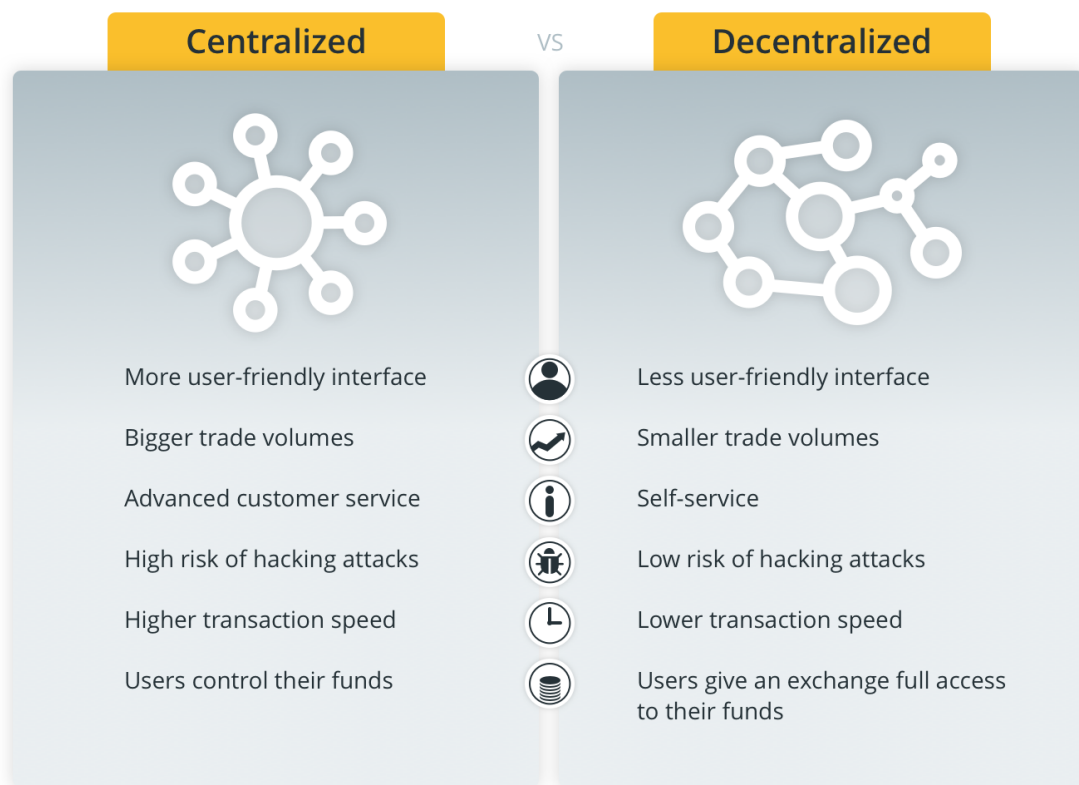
Centralized

VS

Decentralized

More user-friendly interface

Bigger trade volumes

Advanced customer service

High risk of hacking attacks

Higher transaction speed

Users control their funds

Less user-friendly interface

Smaller trade volumes

Self-service

Low risk of hacking attacks

Lower transaction speed

Users give an exchange full access to their funds